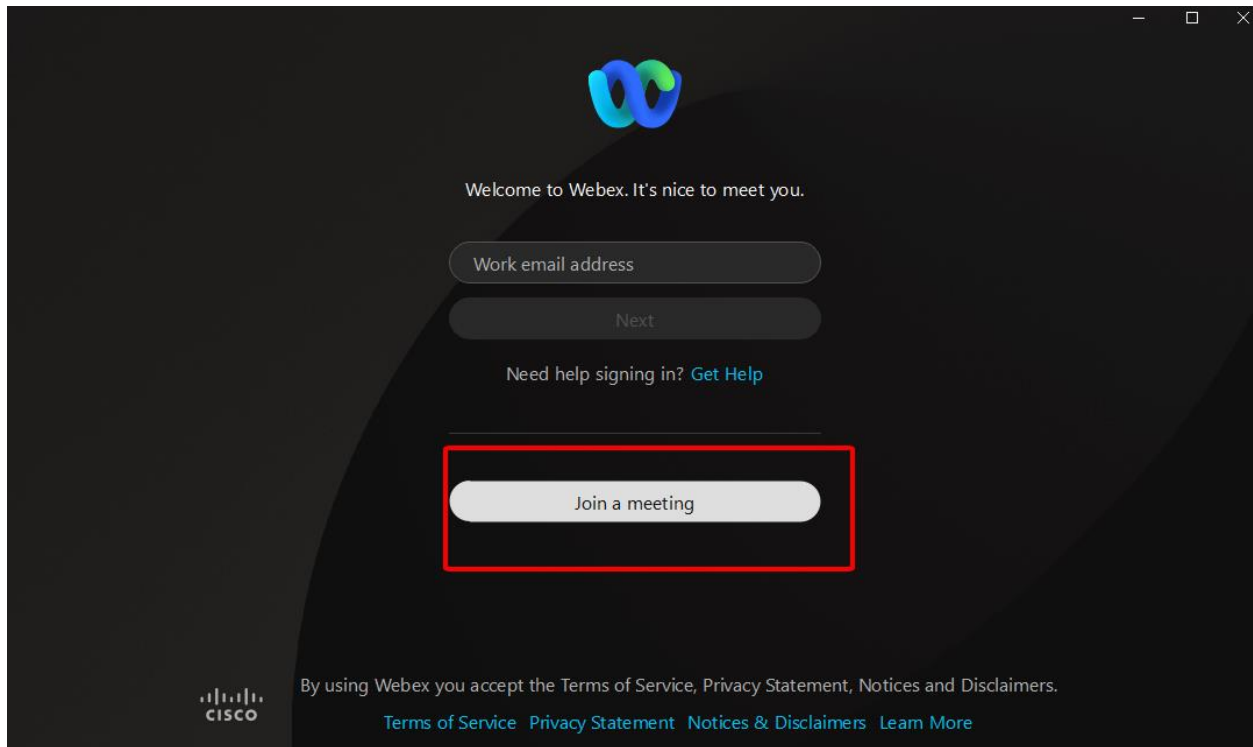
Welcome to Webex. It's nice to meet you.

Work email address

Next

Need help signing in? Get Help

Join a meeting

cisco

By using Webex you accept the Terms of Service, Privacy Statement, Notices and Disclaimers.

Terms of Service Privacy Statement Notices & Disclaimers Learn More